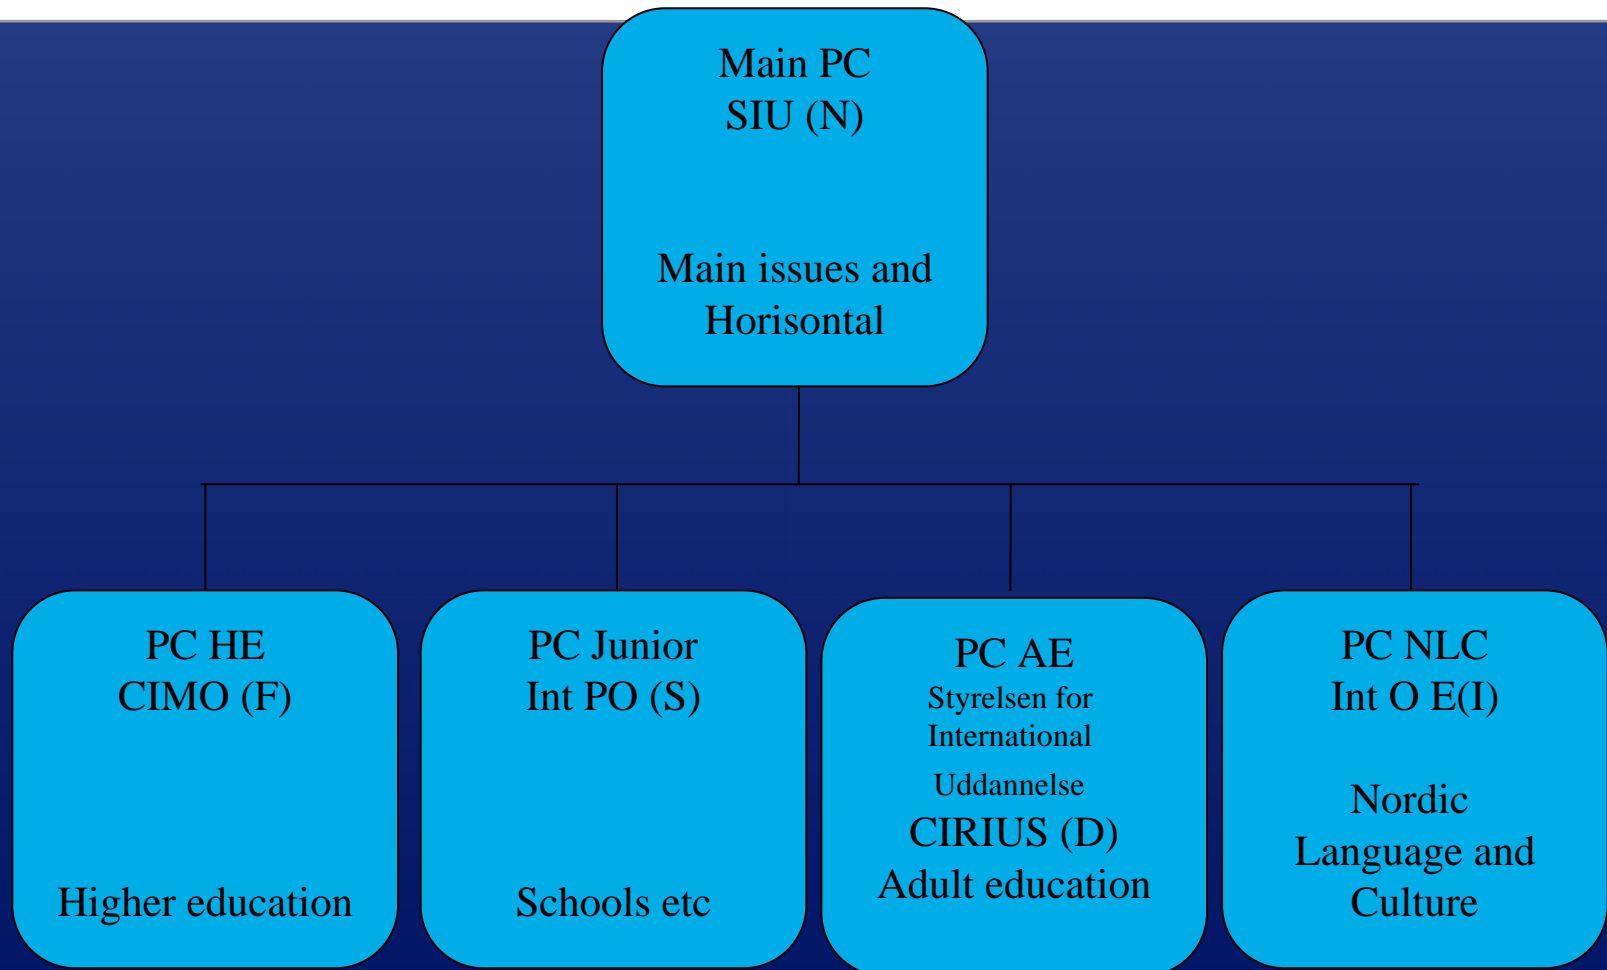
Main PC
SIU (N)

Main issues and Horisontal

PC HE
CIMO (F)

Higher education

PC Junior
Int PO (S)

Schools etc

PC AE
Styrelsen for International Uddannelse
CIRIUS (D)
Adult education

PC NLC
Int O E(I)

Nordic Language and Culture